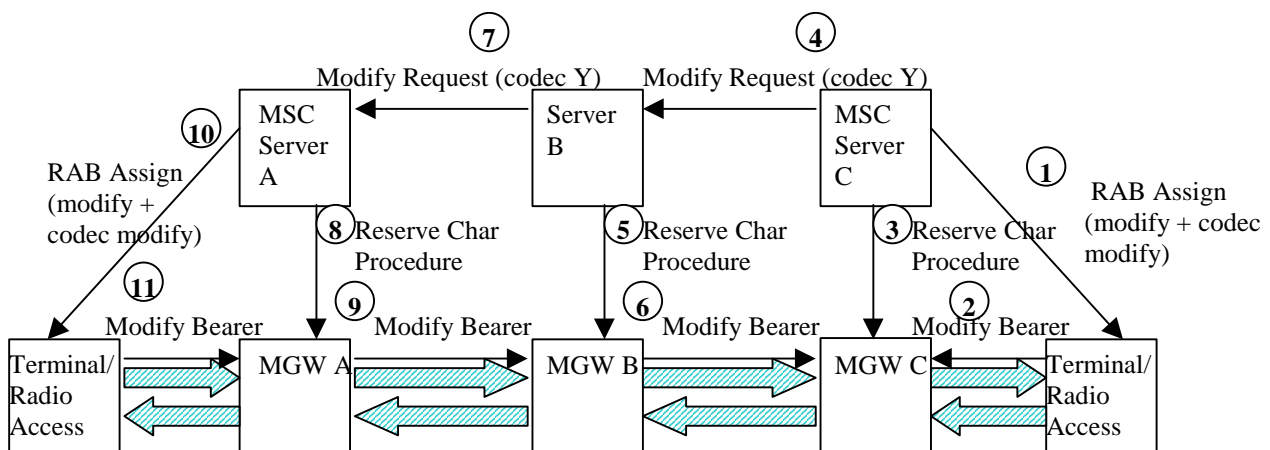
7

4

Modify Request (codec Y)

Modify Request (codec Y)

MSC Server A

Server B

MSC Server C

10

RAB Assign (modify + codec modify)

1

RAB Assign (modify + codec modify)

8 Reserve Char Procedure

5 Reserve Char Procedure

3 Reserve Char Procedure

11

9

6

2

Modify Bearer

Modify Bearer

Modify Bearer

Modify Bearer

Terminal/ Radio Access

MGW A

MGW B

MGW C

Terminal/ Radio Access